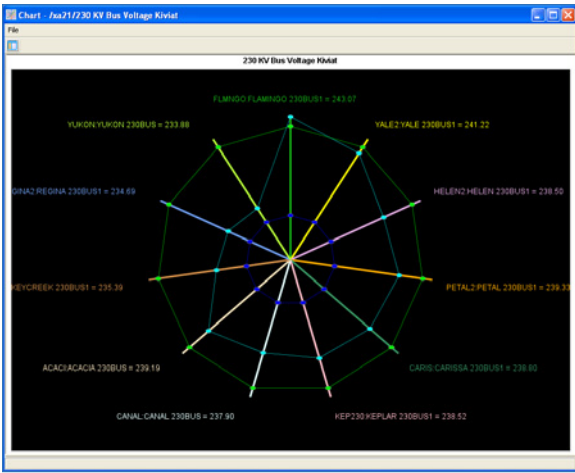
Chart - /xa21/230 KV Bus Voltage Kiviat

File

230 KV Bus Voltage Kiviat

FLMNGO:FLAMINGO 230BUS1 = 243.07

YUKON:YUKON 230BUS = 233.88

YALE2:YALE 230BUS1 = 241.22

GINA2:REGINA 230BUS1 = 234.69

HELEN2:HELEN 230BUS1 = 238.50

KEYCREEK 230BUS1 = 235.39

PETAL2:PETAL 230BUS1 = 239.33

ACACI:ACACIA 230BUS = 239.19

CARIS:CARISSA 230BUS1 = 238.80

CANAL:CANAL 230BUS = 237.90

KEP230:KEPLAR 230BUS1 = 238.52